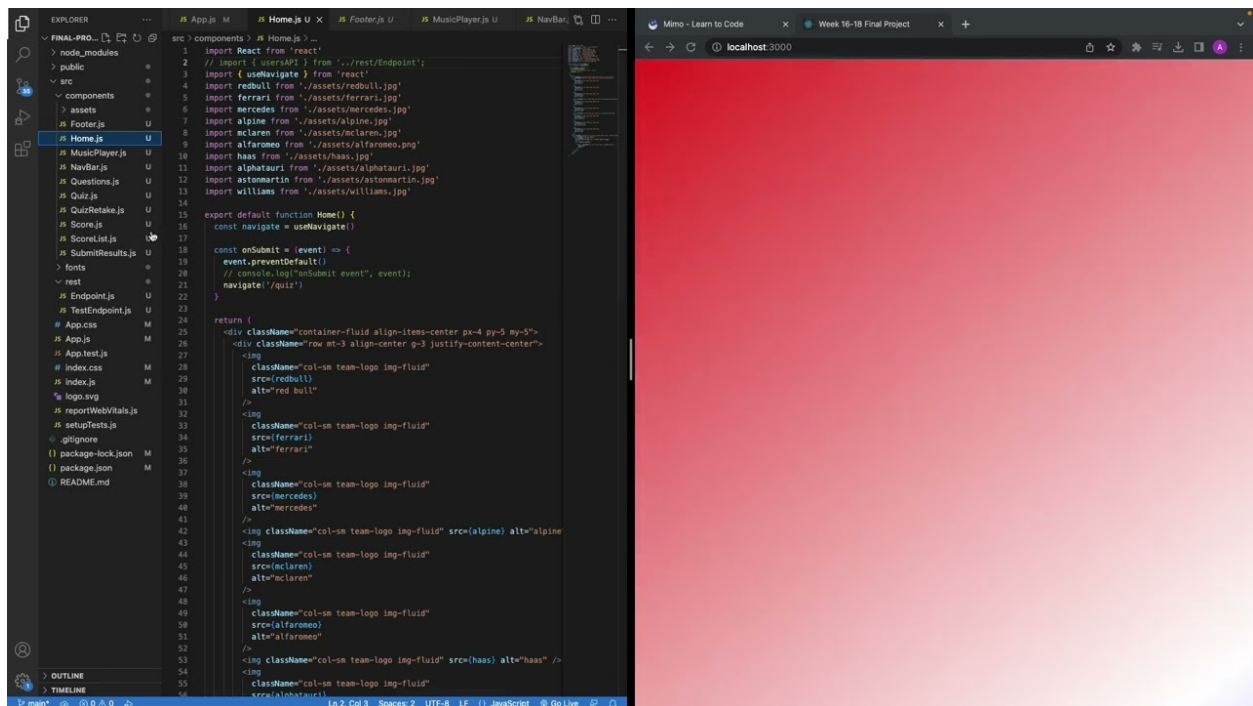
EXPLORER
FINAL-PRO...
> node_modules
> public
src
components
> assets
JS Footer.js U
JS Home.js U
JS MusicPlayer.js U
JS NavBar.js U
JS Questions.js U
JS Quiz.js U
JS QuizRetake.js U
JS Score.js U
JS ScoreList.js U
JS SubmitResults.js U
> fonts
rest
JS Endpoint.js U
JS TestEndpoint.js U
# App.css M
JS App.js M
JS App.test.js
# index.css M
JS index.js M
logo.svg
JS reportWebVitals.js
JS setupTests.js
.gitignore
{} package-lock.json M
{} package.json M
README.md
> OUTLINE
> TIMELINE

JS App.js M | JS Home.js U × | JS Footer.js U | JS MusicPlayer.js U | JS NavBar.js

src > components > JS Home.js > ...

1 import React from 'react'
2 // import { usersAPI } from '../rest/Endpoint';
3 import { useNavigate } from 'react'
4 import redbull from './assets/redbull.jpg'
5 import ferrari from './assets/ferrari.jpg'
6 import mercedes from './assets/mercedes.jpg'
7 import alpine from './assets/alpine.jpg'
8 import mclaren from './assets/mclaren.jpg'
9 import alfaromeo from './assets/alfaromeo.png'
10 import haas from './assets/haas.jpg'
11 import alphatauri from './assets/alphatauri.jpg'
12 import astonmartin from './assets/astonmartin.jpg'
13 import williams from './assets/williams.jpg'
14
15 export default function Home() {
16 const navigate = useNavigate()
17
18 const onSubmit = (event) => {
19 event.preventDefault()
20 // console.log("onSubmit event", event);
21 navigate('/quiz')
22 }
23
24 return (
25 <div className="container-fluid align-items-center px-4 py-5 my-5">
26 <div className="row mt-3 align-center g-3 justify-content-center">
27 <img
28 className="col-sm team-logo img-fluid"
29 src={redbull}
30 alt="red bull"
31 />
32 <img
33 className="col-sm team-logo img-fluid"
34 src={ferrari}
35 alt="ferrari"
36 />
37 <img
38 className="col-sm team-logo img-fluid"
39 src={mercedes}
40 alt="mercedes"
41 />
42 <img className="col-sm team-logo img-fluid" src={alpine} alt="alpine
43 <img
44 className="col-sm team-logo img-fluid"
45 src={mclaren}
46 alt="mclaren"
47 />
48 <img
49 className="col-sm team-logo img-fluid"
50 src={alfaromeo}
51 alt="alfaromeo"
52 />
53 <img className="col-sm team-logo img-fluid" src={haas} alt="haas" />
54 <img
55 className="col-sm team-logo img-fluid"
56 src={alphatauri}

main* ⊗ 0 ⚠ 0 Ln 2, Col 3 Spaces: 2 UTF-8 LF {} JavaScript Go Live

Mimo - Learn to Code ×
Week 16-18 Final Project ×
localhost:3000